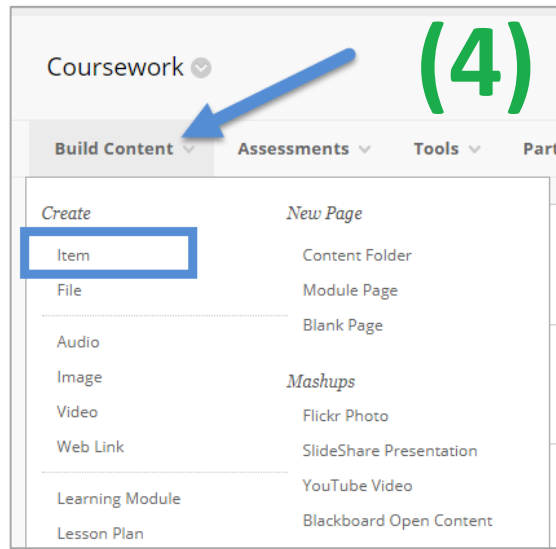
Coursework

(4)

Build Content Assessments Tools Part

Create
Item
File

Audio
Image
Video
Web Link

Learning Module
Lesson Plan

New Page
Content Folder
Module Page
Blank Page

Mashups
Flickr Photo
SlideShare Presentation
YouTube Video
Blackboard Open Content